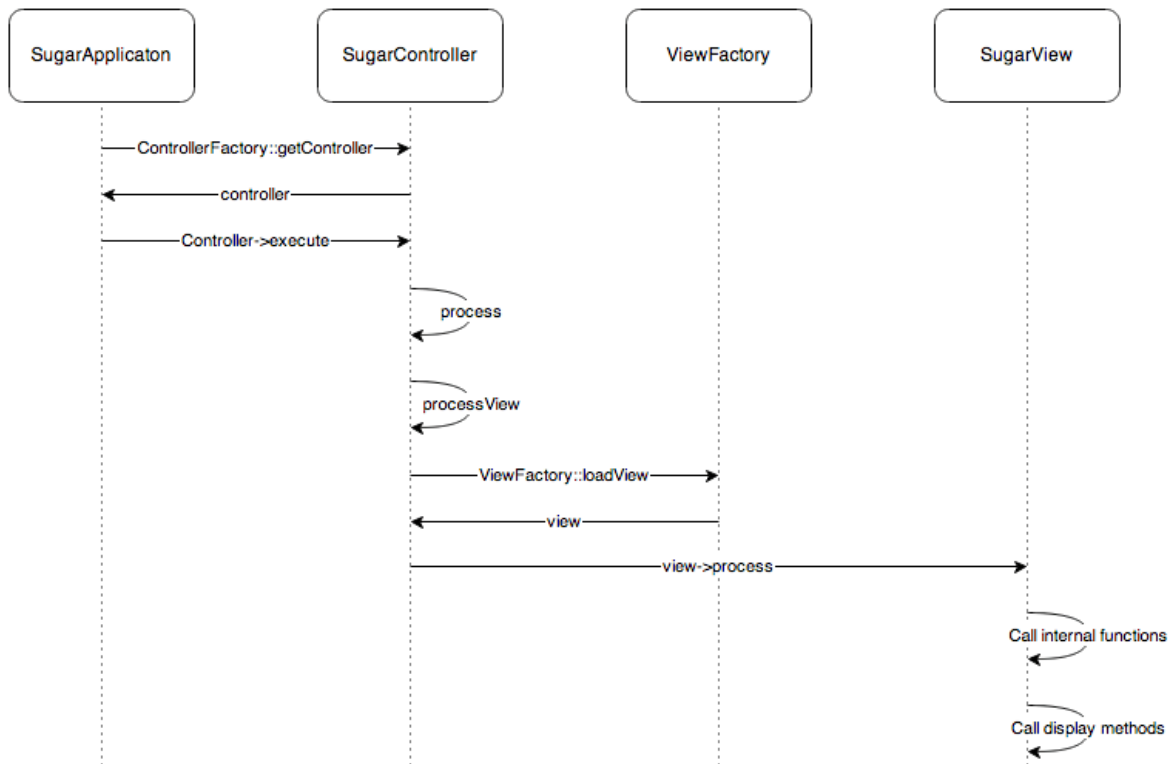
SugarApplicaton

SugarController

ViewFactory

SugarView

ControllerFactory::getController

controller

Controller->execute

process

processView

ViewFactory::loadView

view

view->process

Call internal functions

Call display methods